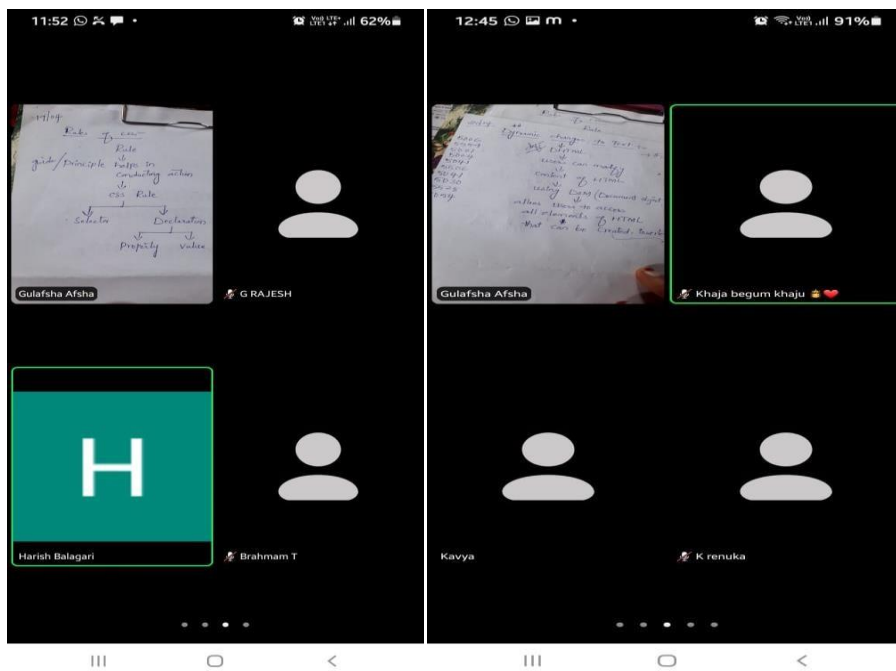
11:52 62%

17/04

Rule
↓
guide/Principle helps in conducting action
↓
CSS Rule

Selector Declaration
Property value

Gulafsha Afsha

G RAJESH

H

Harish Balagari

Brahmam T

12:45 91%

Gulafsha Afsha

Khaja begum khaju 😮❤️

Kavya

K renuka